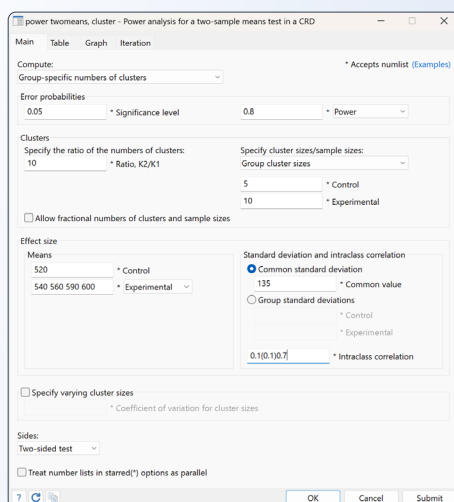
power twomeans, cluster - Power analysis for a two-sample means test in a CRD

Main Table Graph Iteration

Compute:
* Accepts numlist (Examples)
Group-specific numbers of clusters

Error probabilities
0.05 * Significance level
0.8 * Power

Clusters
Specify the ratio of the numbers of clusters:
10 * Ratio, K2/K1
Specify cluster sizes/sample sizes:
Group cluster sizes
5 * Control
10 * Experimental
Allow fractional numbers of clusters and sample sizes

Effect size
Means
520 * Control
540 560 590 600 * Experimental
Standard deviation and intraclass correlation
Common standard deviation
135 * Common value
Group standard deviations
* Control
* Experimental
0.1(0.1)0.7 * Intraclass correlation

Specify varying cluster sizes
* Coefficient of variation for cluster sizes

Sides:
Two-sided test

Treat number lists in starred(*) options as parallel

OK Cancel Submit